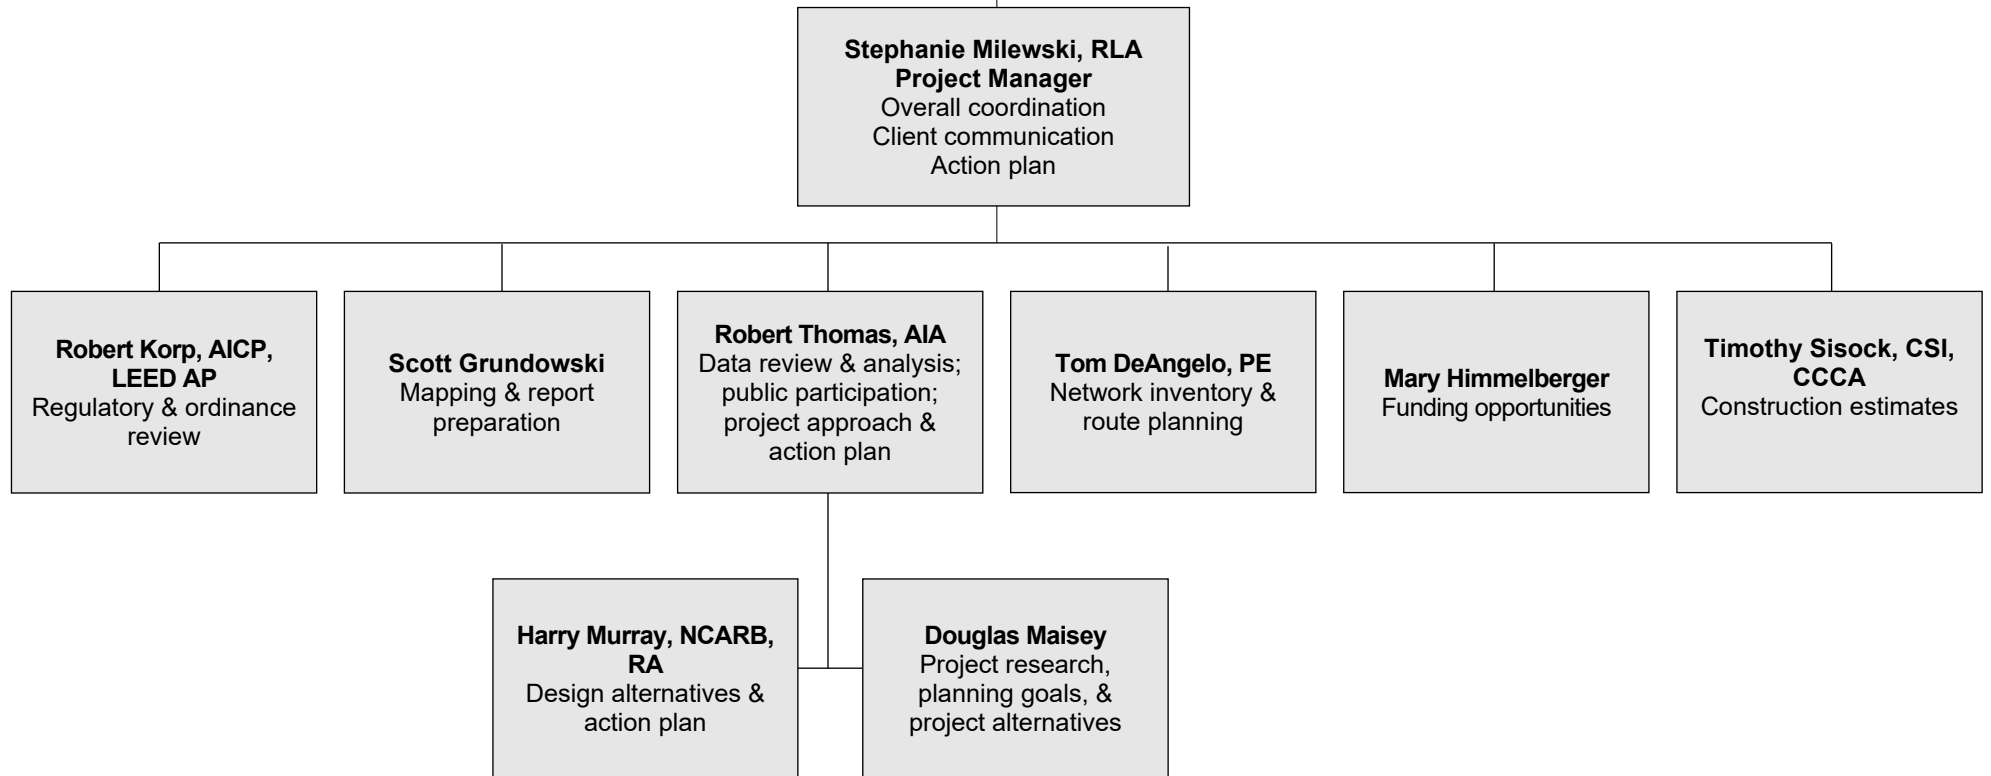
Stephanie Milewski, RLA
Project Manager
Overall coordination
Client communication
Action plan

Robert Korp, AICP, LEED AP
Regulatory & ordinance review

Scott Grundowski
Mapping & report preparation

Robert Thomas, AIA
Data review & analysis; public participation; project approach & action plan

Tom DeAngelo, PE
Network inventory & route planning

Mary Himmelberger
Funding opportunities

Timothy Sisock, CSI, CCCA
Construction estimates

Harry Murray, NCARB, RA
Design alternatives & action plan

Douglas Maisey
Project research, planning goals, & project alternatives